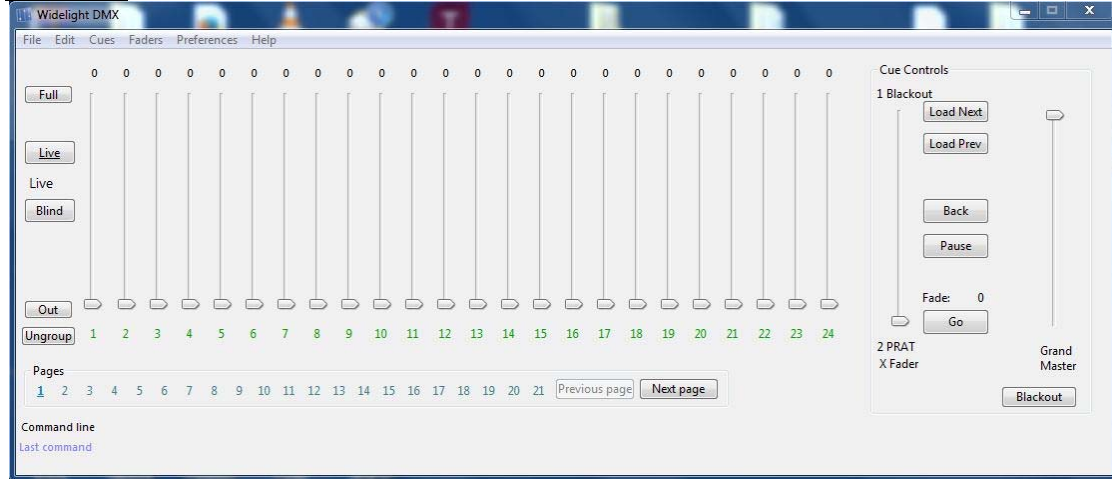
Widelight DMX

File Edit Cues Faders Preferences Help

0 0 0 0 0 0 0 0 0 0 0 0 0 0 0 0 0 0 0 0 0 0 0 0

Full

Live

Live

Blind

Out

Ungroup

1 2 3 4 5 6 7 8 9 10 11 12 13 14 15 16 17 18 19 20 21 22 23 24

Pages

1 2 3 4 5 6 7 8 9 10 11 12 13 14 15 16 17 18 19 20 21 Previous page Next page

Cue Controls

1 Blackout

Load Next

Load Prev

Back

Pause

Fade: 0

Go

2 PRAT

X Fader

Grand Master

Blackout

Command line

Last command